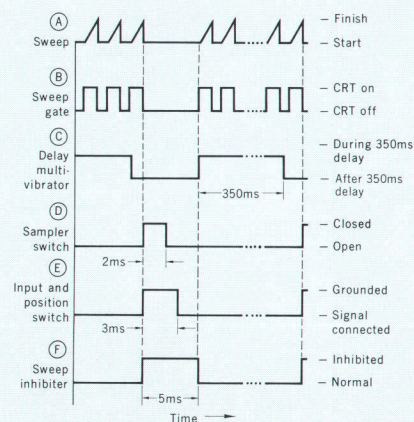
Ⓐ
Sweep

– Finish
– Start

Ⓑ
Sweep gate

– CRT on
– CRT off

Ⓒ
Delay multi-vibrator

– During 350ms delay
– After 350ms delay

350ms

Ⓓ
Sampler switch

– Closed
– Open

2ms

Ⓔ
Input and position switch

– Grounded
– Signal connected

3ms

Ⓕ
Sweep inhibiter

– Inhibited
– Normal

5ms

Time